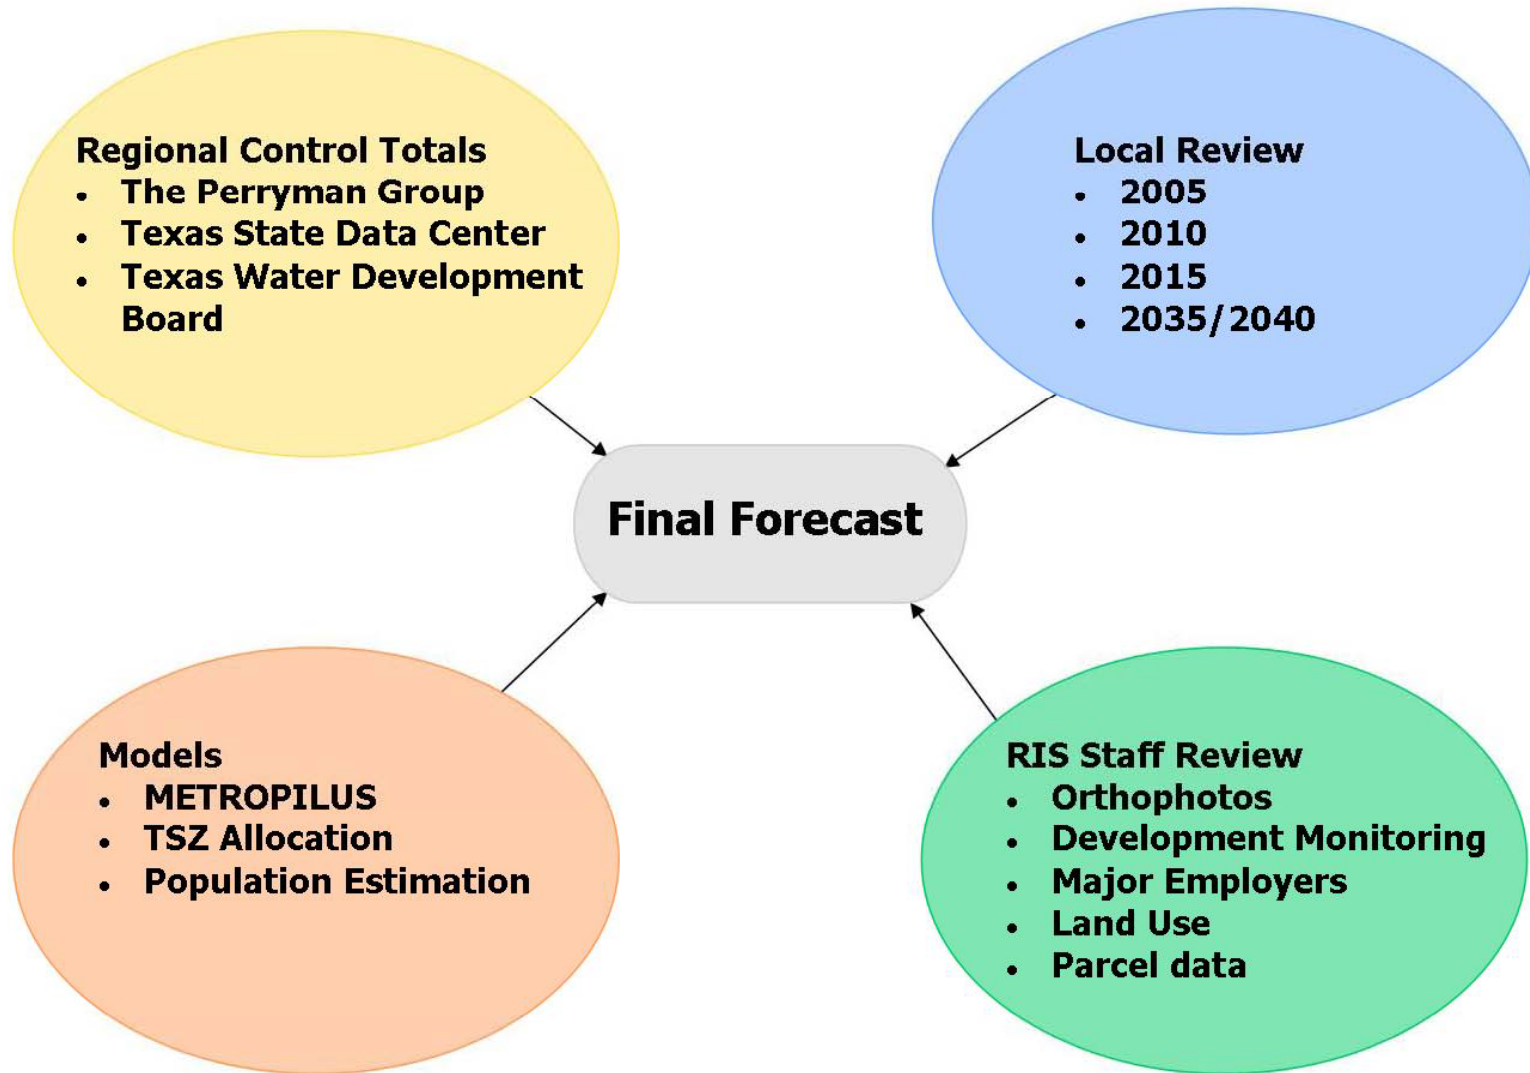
Regional Control Totals
- The Perryman Group
- Texas State Data Center
- Texas Water Development Board

Local Review
- 2005
- 2010
- 2015
- 2035/2040

Final Forecast

Models
- METROPILUS
- TSZ Allocation
- Population Estimation

RIS Staff Review
- Orthophotos
- Development Monitoring
- Major Employers
- Land Use
- Parcel data